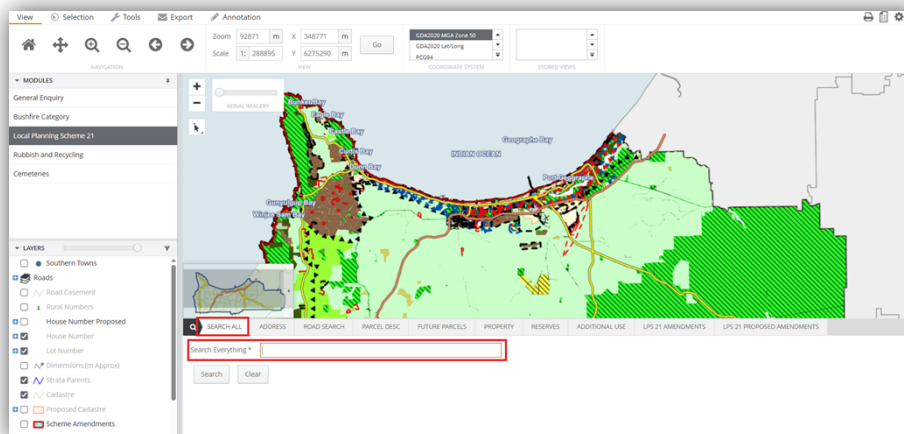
View Selection Tools Export Annotation

NAVIGATION

Zoom 92871 m X 348771 m
Scale 1: 288895 Y 6275290 m
Go
VIEW

GDA2020 MGA Zone 50
GDA2020 Lat/Long
PCG94
COORDINATE SYSTEM

STORED VIEWS

MODULES
General Enquiry
Bushfire Category
Local Planning Scheme 21
Rubbish and Recycling
Cemeteries

LAYERS
Southern Towns
Roads
Road Casement
Rural Numbers
House Number Proposed
House Number
Lot Number
Dimensions (m Approx)
Strata Parents
Cadastre
Proposed Cadastre
Scheme Amendments

AERIAL IMAGERY

Bunker Bay
Eagle Bay
Meelup Bay
Castle Bay
Curtis Bay
Gunyulgup Bay
Wyadup Bay
INDIAN OCEAN
Geographe Bay
Port Geographe

SEARCH ALL | ADDRESS | ROAD SEARCH | PARCEL DESC | FUTURE PARCELS | PROPERTY | RESERVES | ADDITIONAL USE | LPS 21 AMENDMENTS | LPS 21 PROPOSED AMENDMENTS

Search Everything *

Search Clear